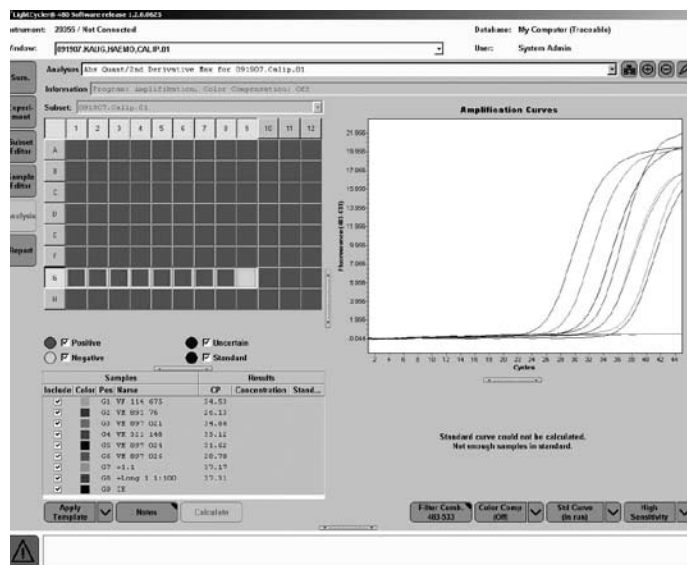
LightCycler® 480 Software release 1.2.0.0625

nstrument: 20355 / Not Connected
Database: My Computer (Traceable)

Window: 091907.KALIG.HAEMO.CALIP.01
User: System Admin

Sum.
Experiment
Subset Editor
Sample Editor
Analysis
Report

Analyses Abs Quant/2nd Derivative Max for 091907.Calip.01

Information Program: Amplification, Color Compensation: Off

Subset: 091907.Calip.01

| | 1 | 2 | 3 | 4 | 5 | 6 | 7 | 8 | 9 | 10 | 11 | 12 |
|---|---|---|---|---|---|---|---|---|---|---|---|---|
| A | | | | | | | | | | | | |
| B | | | | | | | | | | | | |
| C | | | | | | | | | | | | |
| D | | | | | | | | | | | | |
| E | | | | | | | | | | | | |
| F | | | | | | | | | | | | |
| G | | | | | | | | | | | | |
| H | | | | | | | | | | | | |

Positive
Negative
Uncertain
Standard

Samples | Results

| Include | Color | Pos | Name | CP | Concentration | Stand... |
|---|---|---|---|---|---|---|
| ☑ | | G1 | VF 114 675 | 34.53 | | |
| ☑ | | G2 | VF 891 76 | 26.13 | | |
| ☑ | | G3 | VF 897 021 | 29.06 | | |
| ☑ | | G4 | VF 321 148 | 33.12 | | |
| ☑ | | G5 | VF 897 024 | 31.62 | | |
| ☑ | | G6 | VF 897 026 | 28.78 | | |
| ☑ | | G7 | +1.1 | 37.17 | | |
| ☑ | | G8 | +Long 1 1:100 | 37.31 | | |
| ☑ | | G9 | IK | | | |

Amplification Curves

21.966
19.966
17.966
15.966
13.966
11.966
9.966
7.966
5.966
3.966
1.966
-0.044

Fluorescence (483-533)

2 4 6 8 10 12 14 16 18 20 22 24 26 28 30 32 34 36 38 40 42 44
Cycles

Standard curve could not be calculated.
Not enough samples in standard.

Apply Template
Notes
Calculate

Filter Comb. 483-533
Color Comp (Off)
Std Curve (In run)
High Sensitivity